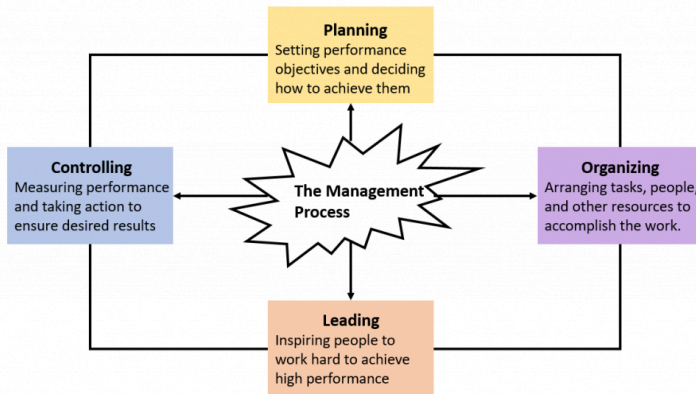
Planning
Setting performance objectives and deciding how to achieve them

Controlling
Measuring performance and taking action to ensure desired results

The Management Process

Organizing
Arranging tasks, people, and other resources to accomplish the work.

Leading
Inspiring people to work hard to achieve high performance